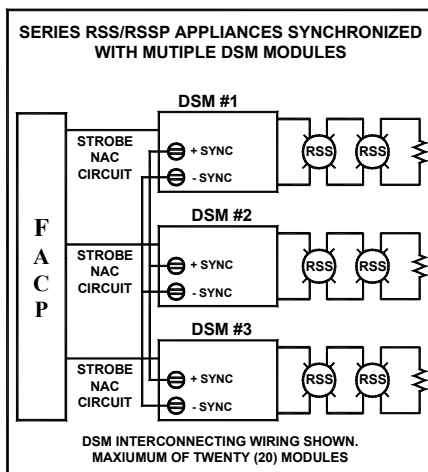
SERIES RSS/RSSP APPLIANCES SYNCHRONIZED WITH MUTIPLE DSM MODULES

DSM #1

STROBE NAC CIRCUIT

+ SYNC

- SYNC

RSS

RSS

F A C P

DSM #2

STROBE NAC CIRCUIT

+ SYNC

- SYNC

RSS

RSS

DSM #3

STROBE NAC CIRCUIT

+ SYNC

- SYNC

RSS

RSS

DSM INTERCONNECTING WIRING SHOWN. MAXIUMUM OF TWENTY (20) MODULES